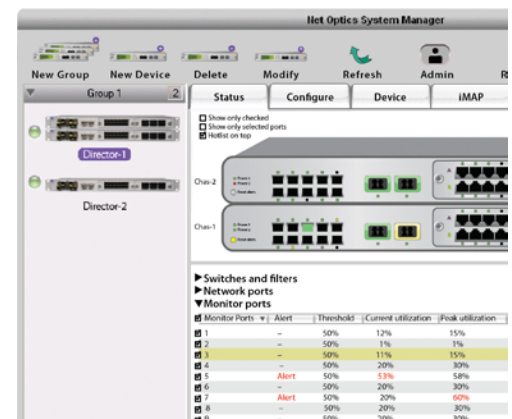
Net Optics System Manager

New Group New Device Delete Modify Refresh Admin R

Group 1 2

Director-1

Director-2

Status Configure Device iMAP

Show only checked
Show only selected ports
Hotlist on top

Chas-2

Chas-1

▶Switches and filters
▶Network ports
▼Monitor ports

| Monitor Ports | Alert | Threshold | Current utilization | Peak utilization |
|---|---|---|---|---|
| 1 | – | 50% | 12% | 15% |
| 2 | – | 50% | 1% | 1% |
| 3 | – | 50% | 11% | 15% |
| 4 | – | 50% | 20% | 30% |
| 5 | Alert | 50% | 53% | 58% |
| 6 | – | 50% | 20% | 30% |
| 7 | Alert | 50% | 20% | 60% |
| 8 | – | 50% | 20% | 30% |
| 9 | – | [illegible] | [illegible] | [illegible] |